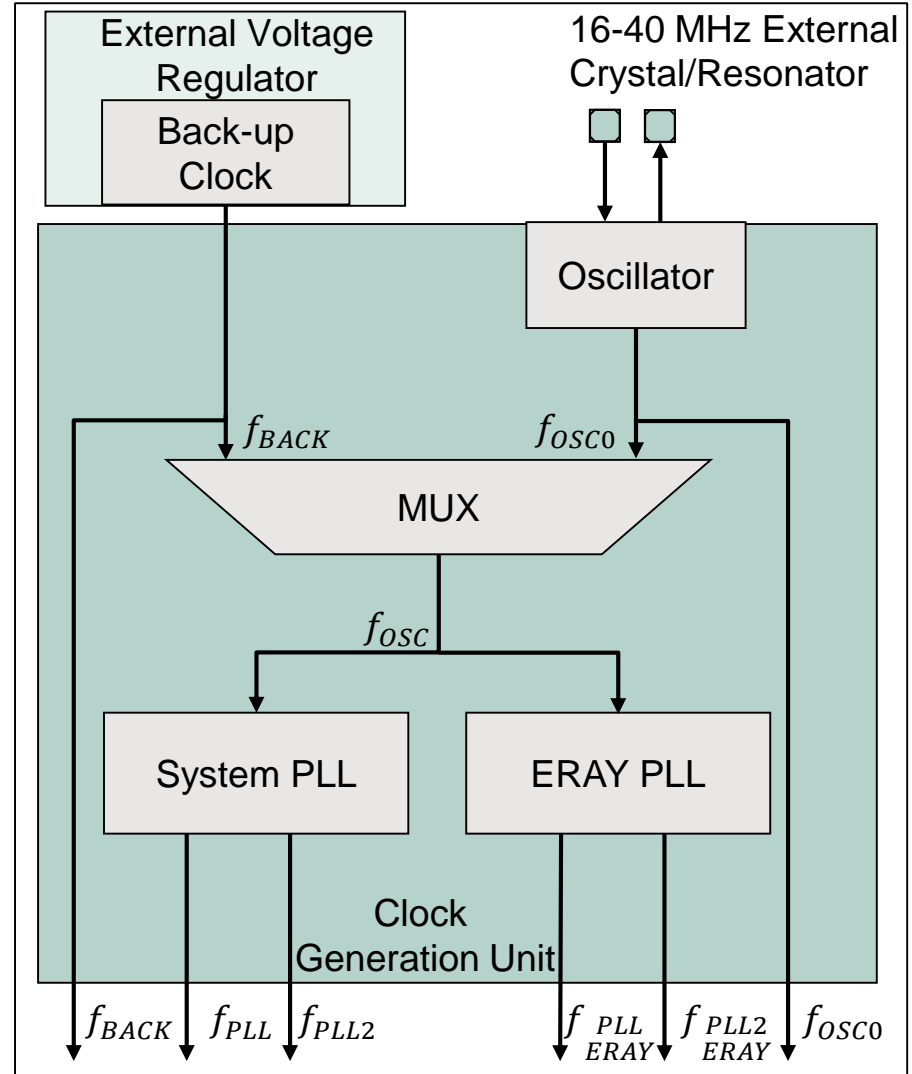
External Voltage Regulator

Back-up Clock

16-40 MHz External Crystal/Resonator

Oscillator

$f_{BACK}$

$f_{OSC0}$

MUX

$f_{OSC}$

System PLL

ERAY PLL

Clock Generation Unit

$f_{BACK}$ $f_{PLL}$ $f_{PLL2}$ $f_{PLL\,ERAY}$ $f_{PLL2\,ERAY}$ $f_{OSC0}$